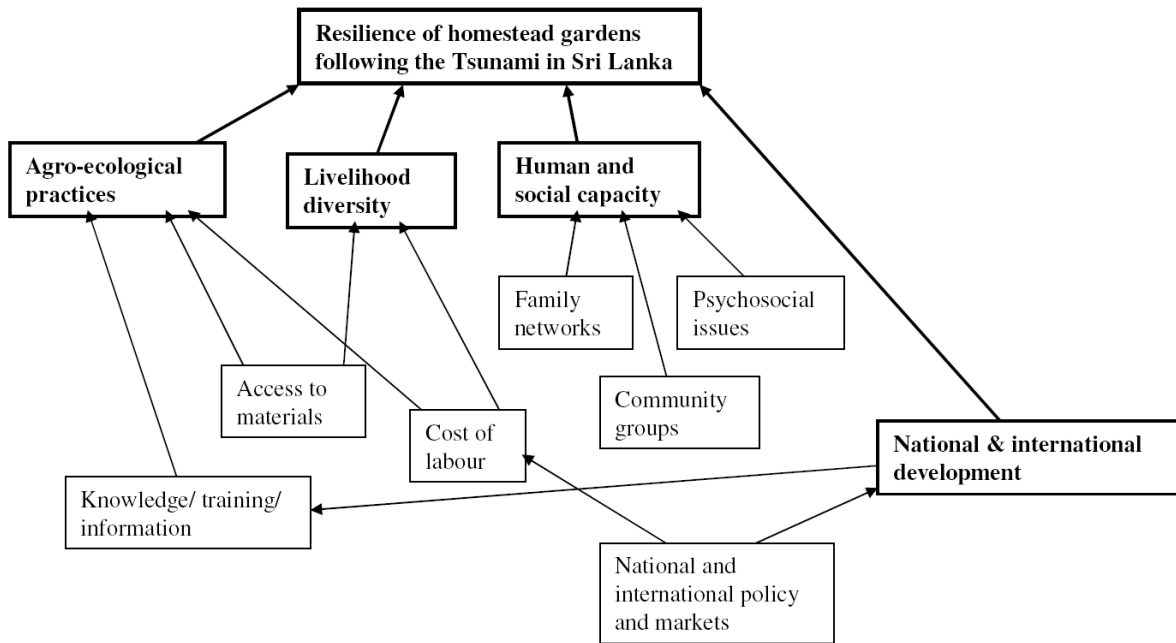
Resilience of homestead gardens following the Tsunami in Sri Lanka

Agro-ecological practices

Livelihood diversity

Human and social capacity

Family networks

Psychosocial issues

Access to materials

Cost of labour

Community groups

National & international development

Knowledge/ training/ information

National and international policy and markets